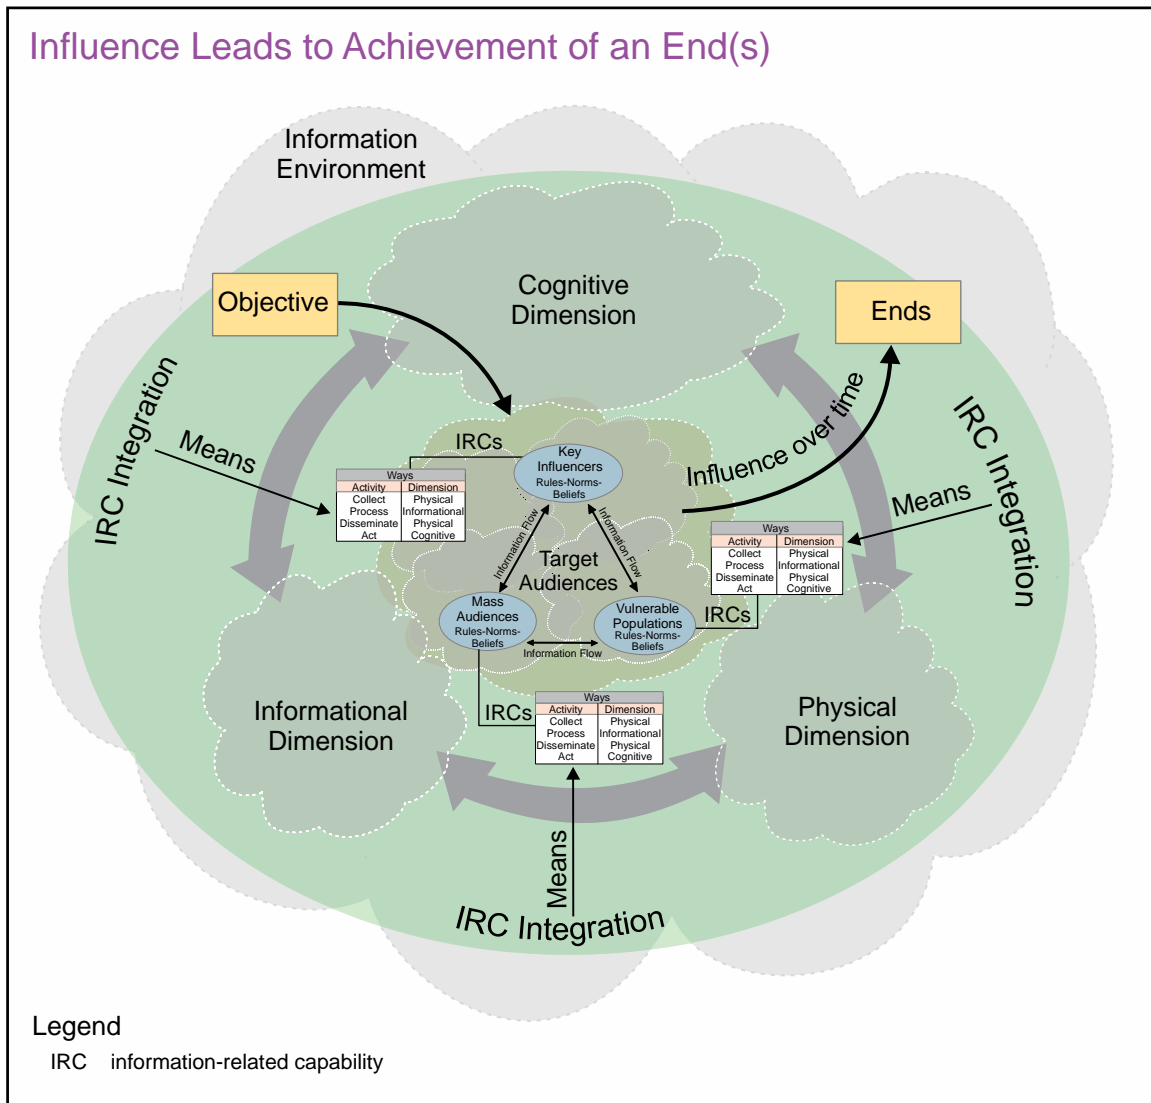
Influence Leads to Achievement of an End(s)

Information Environment

Objective

Cognitive Dimension

Ends

IRC Integration

Means

IRCs

Key Influencers
Rules-Norms-Beliefs

Influence over time

IRC Integration

Means

| Ways | |
|---|---|
| Activity | Dimension |
| Collect | Physical |
| Process | Informational |
| Disseminate | Physical |
| Act | Cognitive |

Information Flow

Information Flow

Target Audiences

| Ways | |
|---|---|
| Activity | Dimension |
| Collect | Physical |
| Process | Informational |
| Disseminate | Physical |
| Act | Cognitive |

Mass Audiences
Rules-Norms-Beliefs

Vulnerable Populations
Rules-Norms-Beliefs

IRCs

Information Flow

IRCs

| Ways | |
|---|---|
| Activity | Dimension |
| Collect | Physical |
| Process | Informational |
| Disseminate | Physical |
| Act | Cognitive |

Informational Dimension

Physical Dimension

Means

IRC Integration

Legend
IRC information-related capability